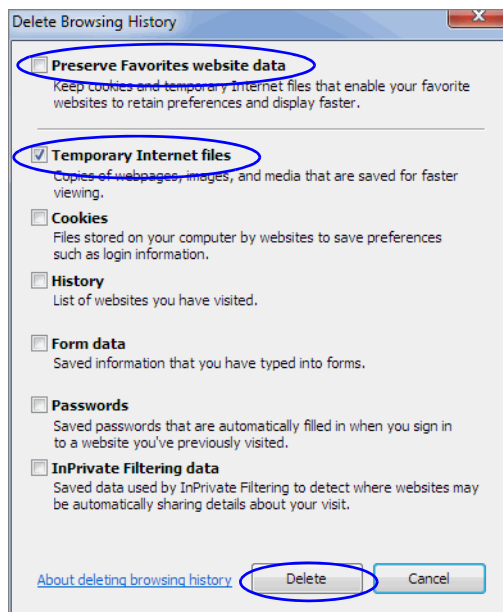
Delete Browsing History

Preserve Favorites website data
Keep cookies and temporary Internet files that enable your favorite websites to retain preferences and display faster.

Temporary Internet files
Copies of webpages, images, and media that are saved for faster viewing.

Cookies
Files stored on your computer by websites to save preferences such as login information.

History
List of websites you have visited.

Form data
Saved information that you have typed into forms.

Passwords
Saved passwords that are automatically filled in when you sign in to a website you've previously visited.

InPrivate Filtering data
Saved data used by InPrivate Filtering to detect where websites may be automatically sharing details about your visit.

About deleting browsing history

Delete

Cancel